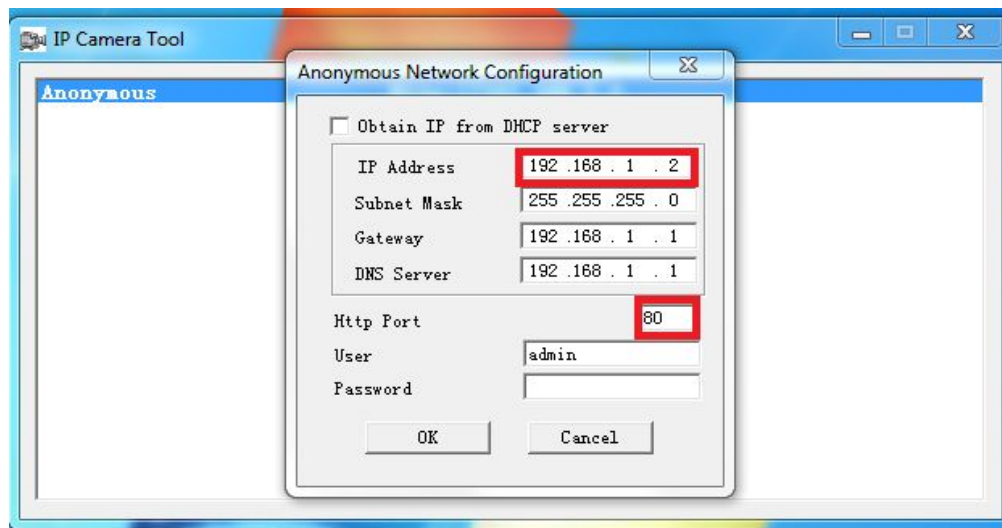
IP Camera Tool

Anonymous

Anonymous Network Configuration

Obtain IP from DHCP server

IP Address 192 .168 . 1 . 2

Subnet Mask 255 .255 .255 . 0

Gateway 192 .168 . 1 . 1

DNS Server 192 .168 . 1 . 1

Http Port 80

User admin

Password

OK Cancel